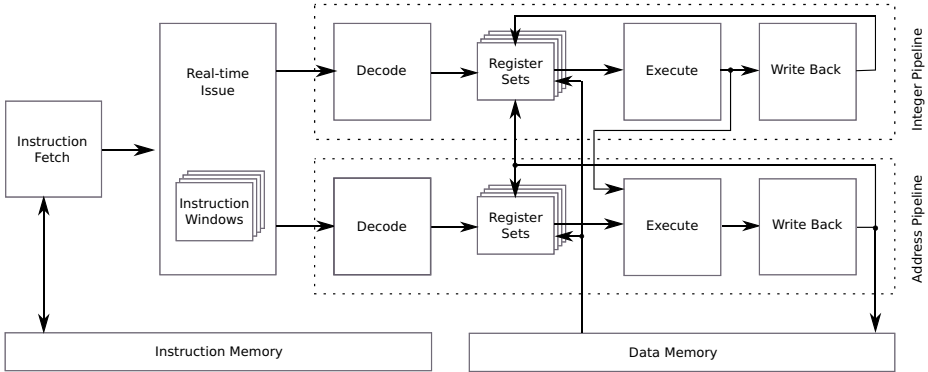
Instruction Fetch

Real-time Issue

Instruction Windows

Decode

Register Sets

Execute

Write Back

Integer Pipeline

Decode

Register Sets

Execute

Write Back

Address Pipeline

Instruction Memory

Data Memory